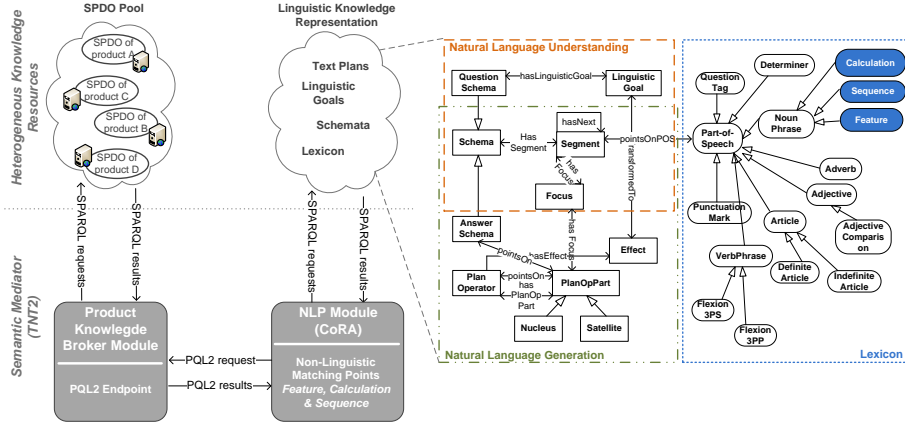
Heterogeneous Knowledge Resources

SPDO Pool

SPDO of product A

SPDO of product C

SPDO of product B

SPDO of product D

SPARQL requests

SPARQL results

Linguistic Knowledge Representation

Text Plans

Linguistic Goals

Schemata

Lexicon

SPARQL requests

SPARQL results

Semantic Mediator (TNT2)

Product Knowlegde Broker Module

PQL2 Endpoint

PQL2 request

PQL2 results

NLP Module (CoRA)

Non-Linguistic Matching Points

Feature, Calculation & Sequence

Natural Language Understanding

Question Schema

hasLinguisticGoal

Linguistic Goal

hasNext

Schema

Has Segment

Segment

has Focus

pointsOnPOS

transformedTo

Focus

has Focus

Answer Schema

pointsOn

hasEffect

Effect

Plan Operator

pointsOn

has PlanOp Part

PlanOpPart

Nucleus

Satellite

Natural Language Generation

Question Tag

Determiner

Calculation

Sequence

Feature

Noun Phrase

Part-of-Speech

Adverb

Adjective

Punctuation Mark

Article

Adjective Comparis on

VerbPhrase

Definite Article

Indefinite Article

Flexion 3PS

Flexion 3PP

Lexicon